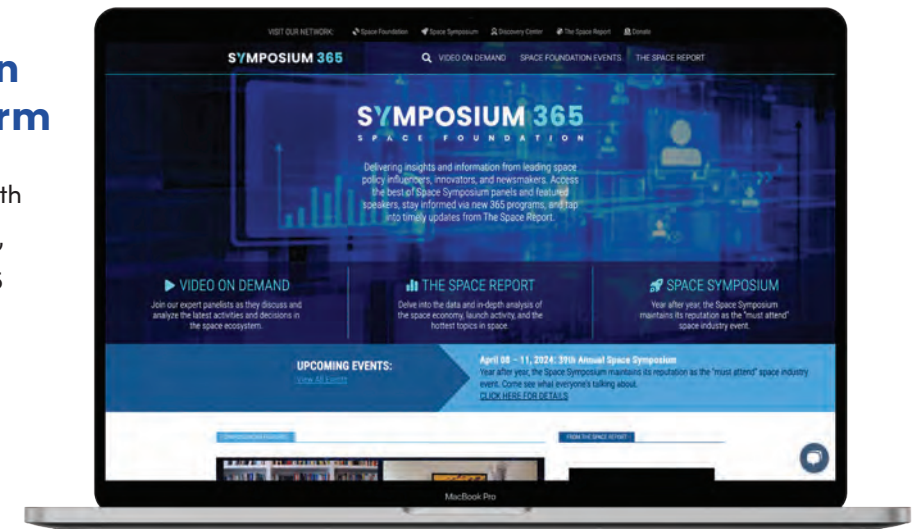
n
rm

th
,
s

VISIT OUR NETWORK: Space Foundation Space Symposium Discovery Center The Space Report Donate

SYMPOSIUM 365 VIDEO ON DEMAND SPACE FOUNDATION EVENTS THE SPACE REPORT

SYMPOSIUM 365
SPACE FOUNDATION

Delivering insights and information from leading space policy influencers, innovators, and newsmakers. Access the best of Space Symposium panels and featured speakers, stay informed via new 365 programs, and tap into timely updates from The Space Report.

VIDEO ON DEMAND
Join our expert panelists as they discuss and analyze the latest activities and decisions in the space ecosystem.

THE SPACE REPORT
Delve into the data and in-depth analysis of the space economy, launch activity, and the hottest topics in space.

SPACE SYMPOSIUM
Year after year, the Space Symposium maintains its reputation as the "must attend" space industry event.

UPCOMING EVENTS:
View All Events

April 08 – 11, 2024: 39th Annual Space Symposium
Year after year, the Space Symposium maintains its reputation as the "must attend" space industry event. Come see what everyone's talking about.
CLICK HERE FOR DETAILS

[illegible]

FROM THE SPACE REPORT

MacBook Pro